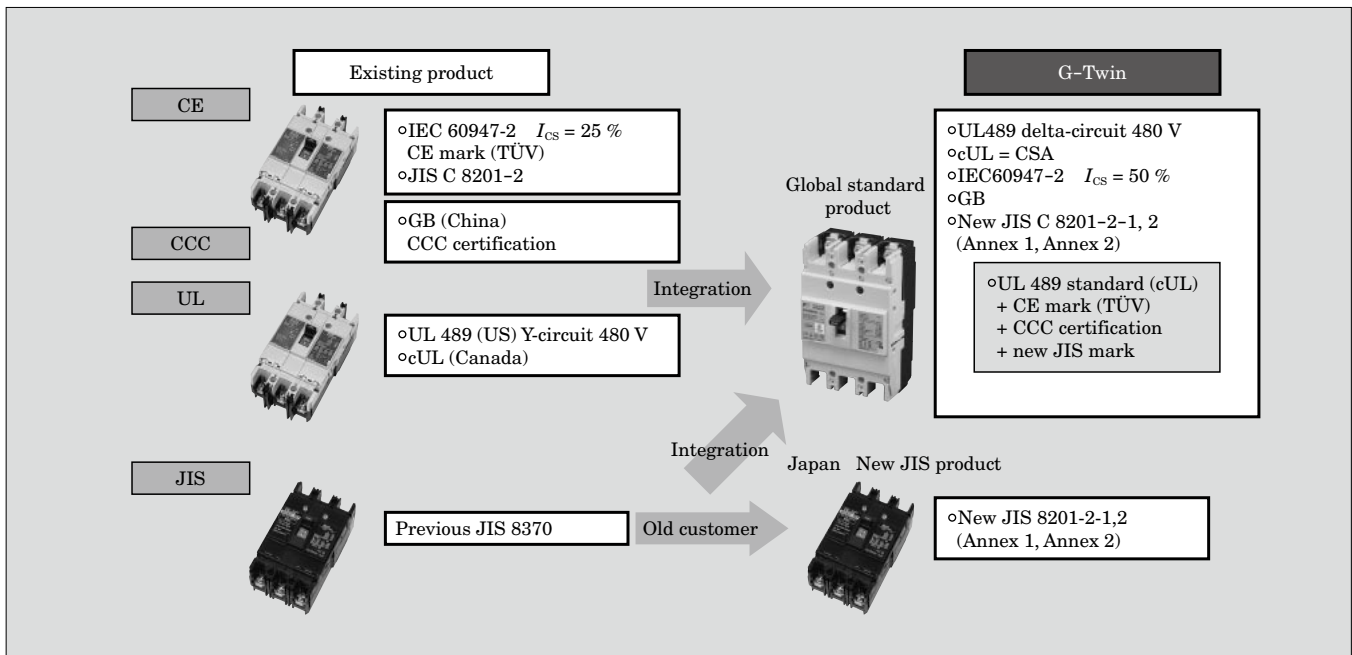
Existing product

G-Twin

CE

○IEC 60947-2 $I_{CS}$ = 25 %
CE mark (TÜV)
○JIS C 8201-2

○GB (China)
CCC certification

CCC

UL

Integration

○UL 489 (US) Y-circuit 480 V
○cUL (Canada)

Global standard product

○UL489 delta-circuit 480 V
○cUL = CSA
○IEC60947-2 $I_{CS}$ = 50 %
○GB
○New JIS C 8201-2-1, 2
(Annex 1, Annex 2)

○UL 489 standard (cUL)
+ CE mark (TÜV)
+ CCC certification
+ new JIS mark

Integration

Japan New JIS product

JIS

Previous JIS 8370

Old customer

○New JIS 8201-2-1,2
(Annex 1, Annex 2)